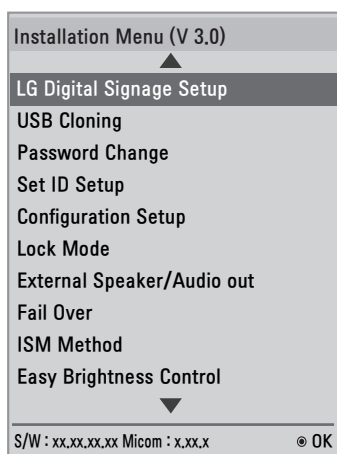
Installation Menu (V 3.0)

LG Digital Signage Setup
USB Cloning
Password Change
Set ID Setup
Configuration Setup
Lock Mode
External Speaker/Audio out
Fail Over
ISM Method
Easy Brightness Control

S/W : xx.xx.xx.xx Micom : x.xx.x
⊙ OK